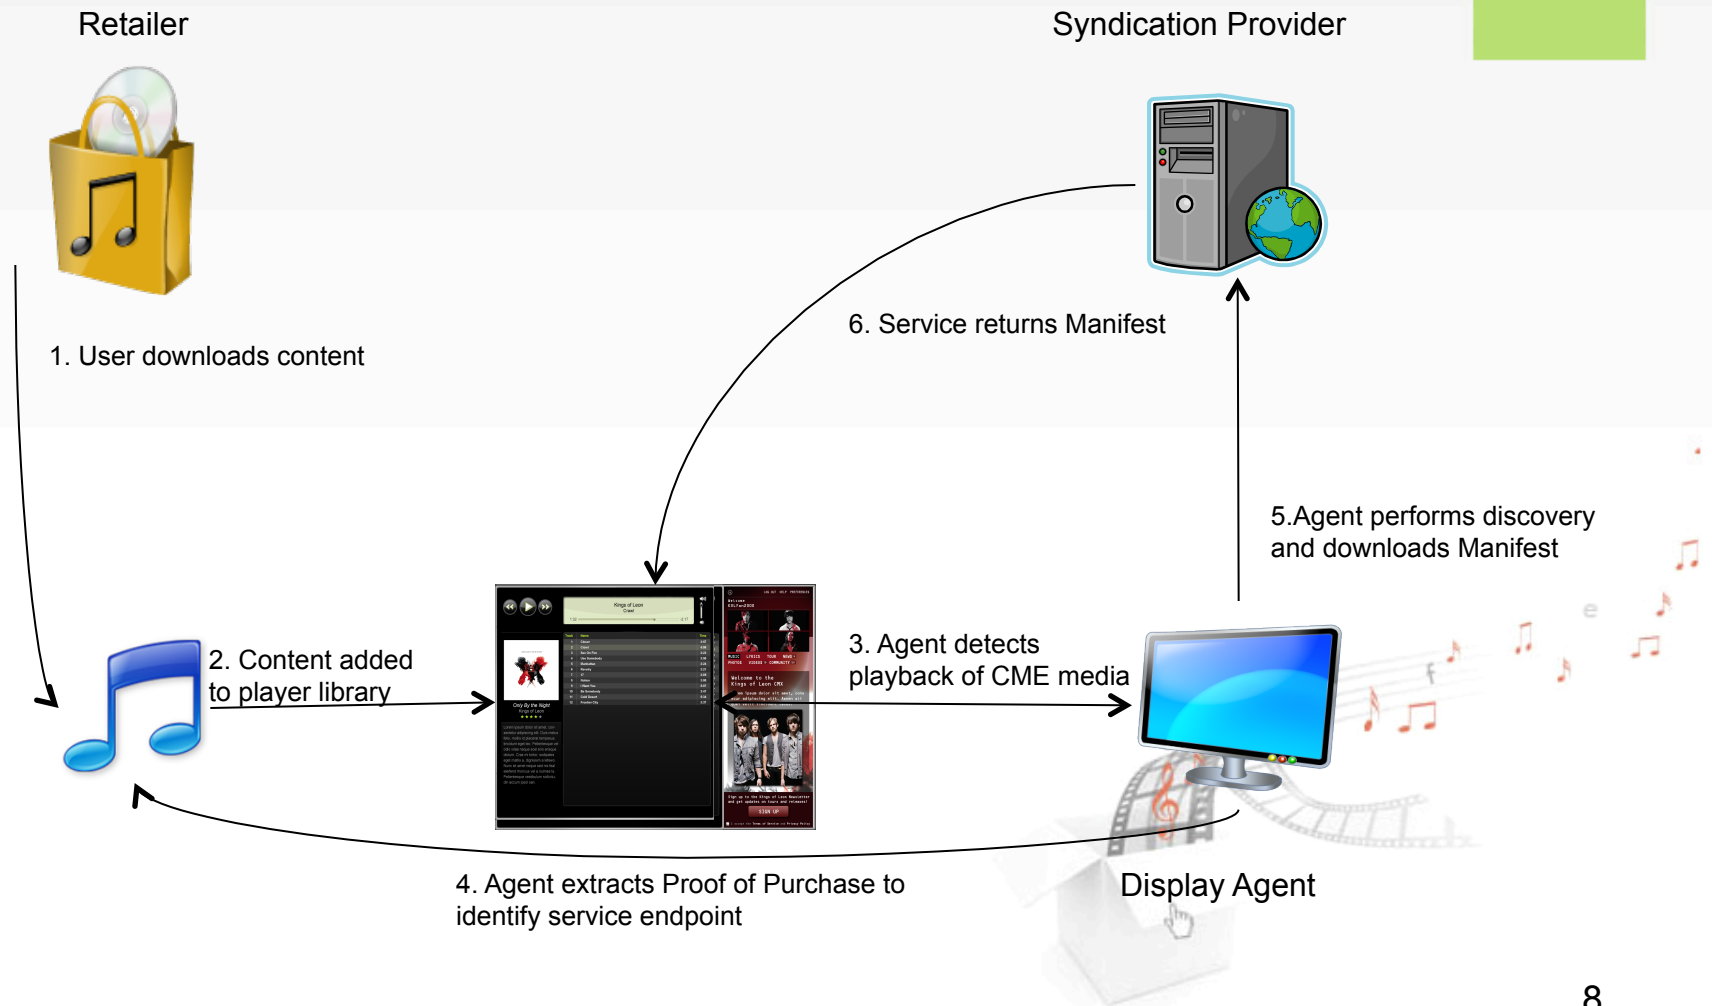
Retailer

Syndication Provider

1. User downloads content

6. Service returns Manifest

5.Agent performs discovery and downloads Manifest

2. Content added to player library

3. Agent detects playback of CME media

4. Agent extracts Proof of Purchase to identify service endpoint

Display Agent

8